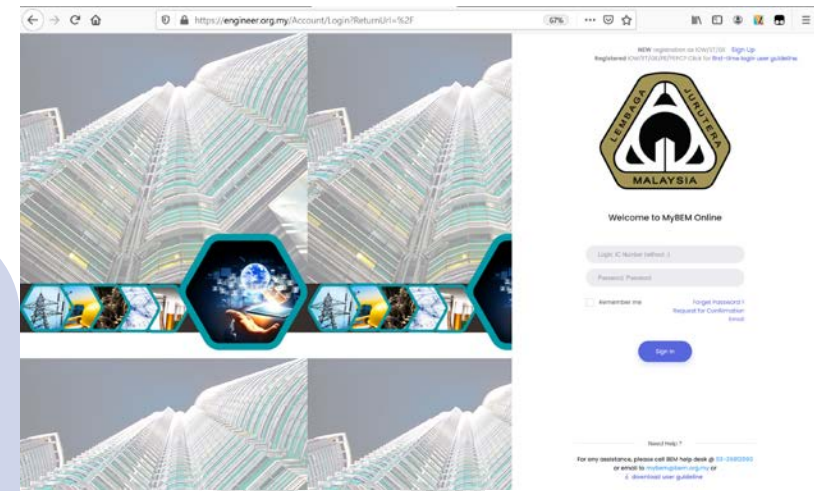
https://engineer.org.my/Account/Login?ReturnUrl=%2F

67%

NEW registration as IGM/ET/GE Sign Up
Registered IGM/ET/GE/PE/PEPC? Click for first-time-login user guideline

LEMBAGA JURUTERA MALAYSIA

Welcome to MyBEM Online

Login: IC Number (without -)

Password: Password

Remember me

Forgot Password ?
Request for Confirmation Email

Sign In

Need Help ?

For any assistance, please call BEM help desk @ 03-26912090
or email to mybem@bem.org.my or
download user guideline